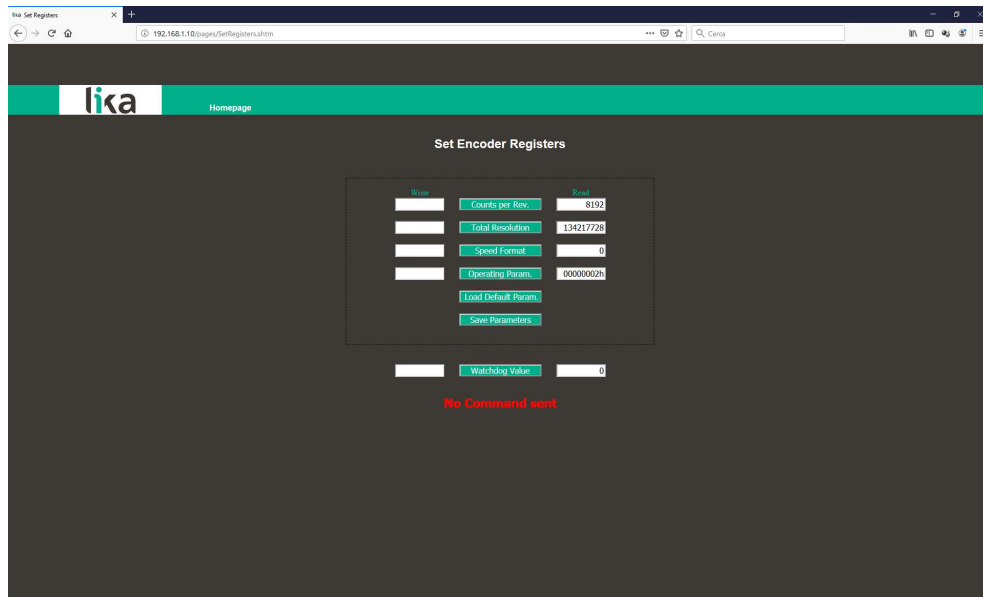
lika Set Registers

192.168.1.10/pages/SetRegisters.shtm

Cerca

lika

Homepage

Set Encoder Registers

Write

Read

Counts per Rev.

8192

Total Resolution

134217728

Speed Format

0

Operating Param.

00000002h

Load Default Param.

Save Parameters

Watchdog Value

0

No Command sent